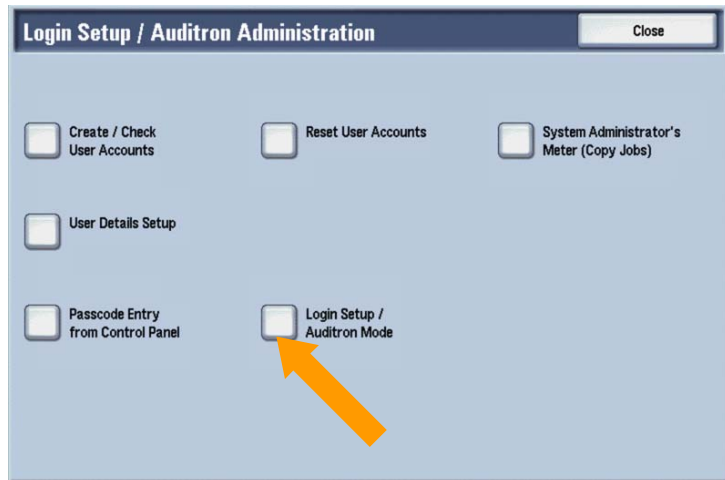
Login Setup / Auditron Administration

Close

Create / Check User Accounts

Reset User Accounts

System Administrator's Meter (Copy Jobs)

User Details Setup

Passcode Entry from Control Panel

Login Setup / Auditron Mode